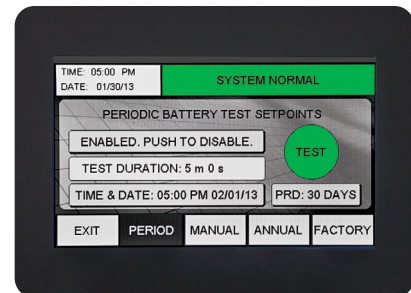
TIME: 05:00 PM
DATE: 01/30/13

SYSTEM NORMAL

PERIODIC BATTERY TEST SETPOINTS

ENABLED. PUSH TO DISABLE.

TEST DURATION: 5 m 0 s

TEST

TIME & DATE: 05:00 PM 02/01/13

PRD: 30 DAYS

EXIT

PERIOD

MANUAL

ANNUAL

FACTORY